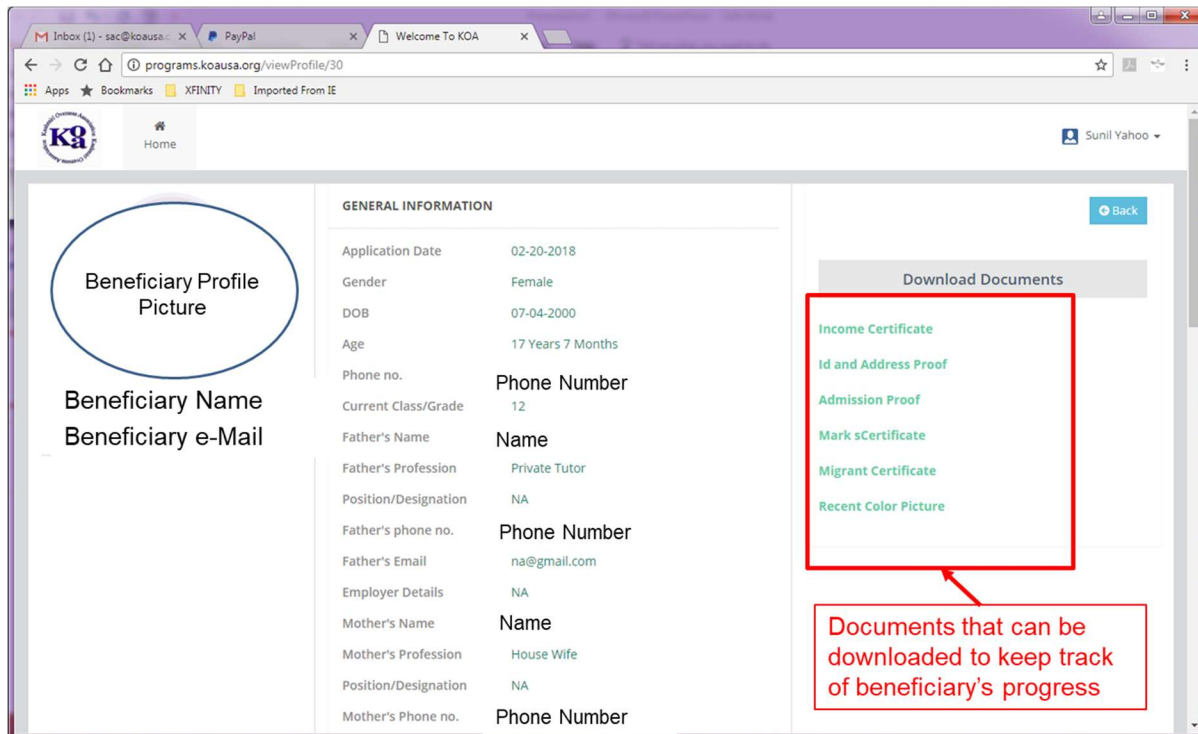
Inbox (1) - sac@koausa.c ×
PayPal ×
Welcome To KOA ×

programs.koausa.org/viewProfile/30

Apps
Bookmarks
XFINITY
Imported From IE

KOA
Home

Sunil Yahoo

Beneficiary Profile Picture

Beneficiary Name
Beneficiary e-Mail

GENERAL INFORMATION

| | |
|---|---|
| Application Date | 02-20-2018 |
| Gender | Female |
| DOB | 07-04-2000 |
| Age | 17 Years 7 Months |
| Phone no. | Phone Number |
| Current Class/Grade | 12 |
| Father's Name | Name |
| Father's Profession | Private Tutor |
| Position/Designation | NA |
| Father's phone no. | Phone Number |
| Father's Email | na@gmail.com |
| Employer Details | NA |
| Mother's Name | Name |
| Mother's Profession | House Wife |
| Position/Designation | NA |
| Mother's Phone no. | Phone Number |

Back

Download Documents

Income Certificate
Id and Address Proof
Admission Proof
Mark sCertificate
Migrant Certificate
Recent Color Picture

Documents that can be downloaded to keep track of beneficiary's progress